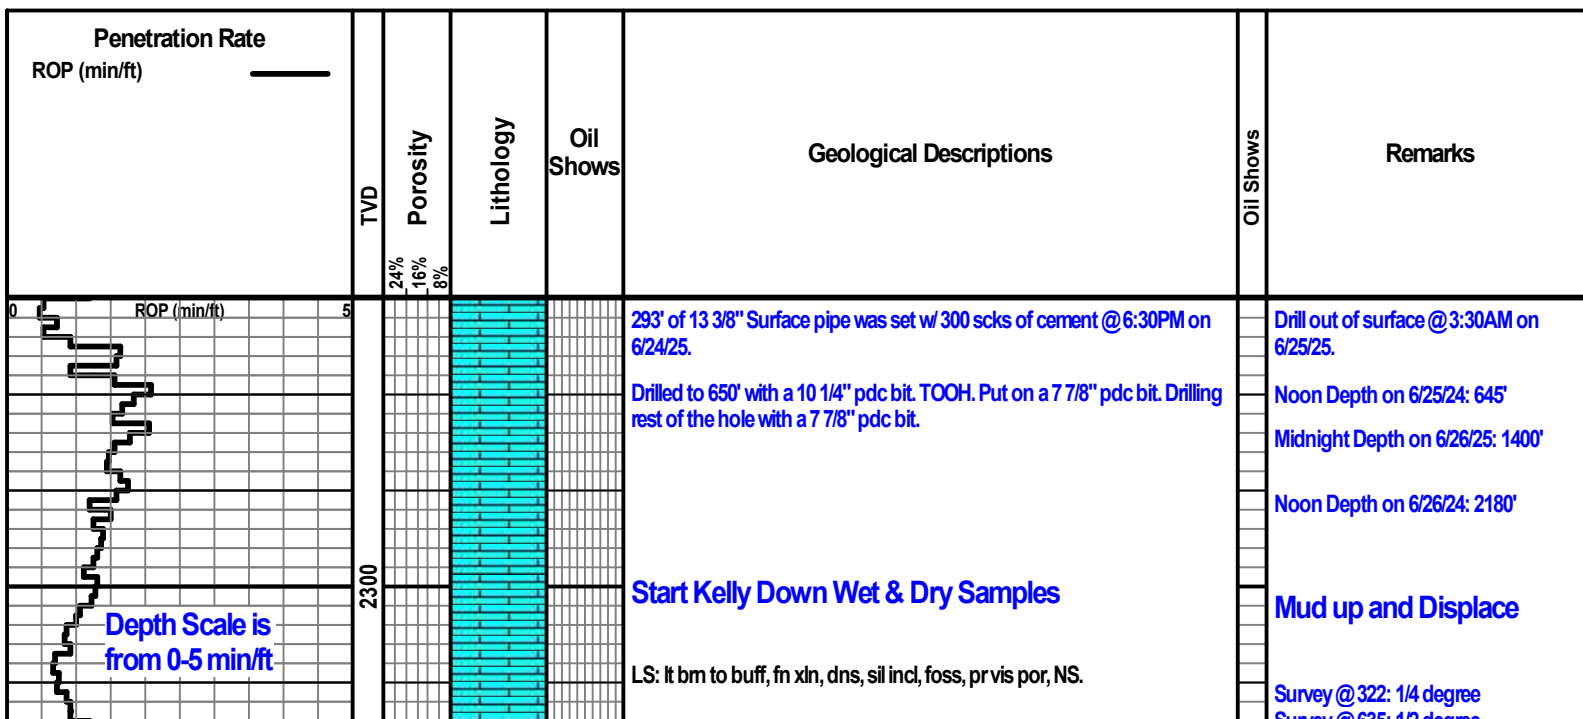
Penetration Rate
ROP (min/ft)

TVD

Porosity
24%
16%
8%

Lithology

Oil Shows

Geological Descriptions

Oil Shows

Remarks

0 ROP (min/ft) 5

Depth Scale is from 0-5 min/ft

2300

293' of 13 3/8" Surface pipe was set w/ 300 scks of cement @ 6:30PM on 6/24/25.

Drilled to 650' with a 10 1/4" pdc bit. TOOH. Put on a 7 7/8" pdc bit. Drilling rest of the hole with a 7 7/8" pdc bit.

Start Kelly Down Wet & Dry Samples

LS: lt brn to buff, fn xln, dns, sil incl, foss, pr vis por, NS.

Drill out of surface @ 3:30AM on 6/25/25.

Noon Depth on 6/25/24: 645'

Midnight Depth on 6/26/25: 1400'

Noon Depth on 6/26/24: 2180'

Mud up and Displace

Survey @ 322: 1/4 degree

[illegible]